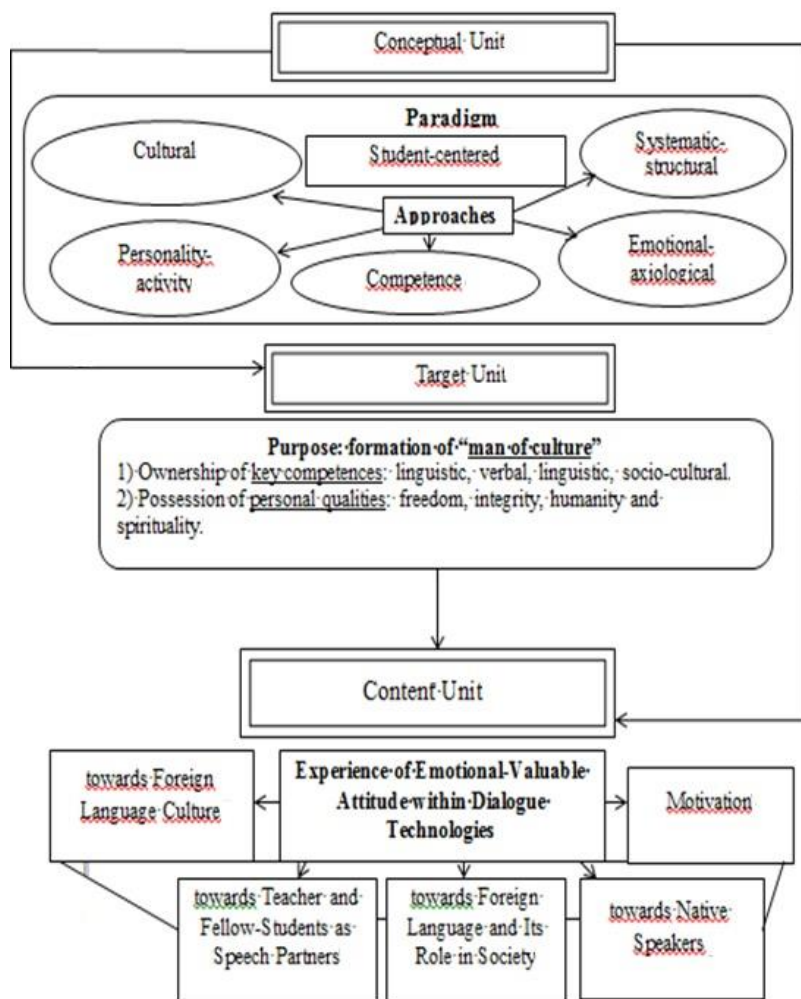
Conceptual Unit

Paradigm

Cultural

Student-centered

Systematic-structural

Approaches

Personality-activity

Competence

Emotional-axiological

Target Unit

Purpose: formation of "man of culture"
1) Ownership of key competences: linguistic, verbal, linguistic, socio-cultural.
2) Possession of personal qualities: freedom, integrity, humanity and spirituality.

Content Unit

towards Foreign Language Culture

Experience of Emotional-Valuable Attitude within Dialogue Technologies

Motivation

towards Teacher and Fellow-Students as Speech Partners

towards Foreign Language and Its Role in Society

towards Native Speakers